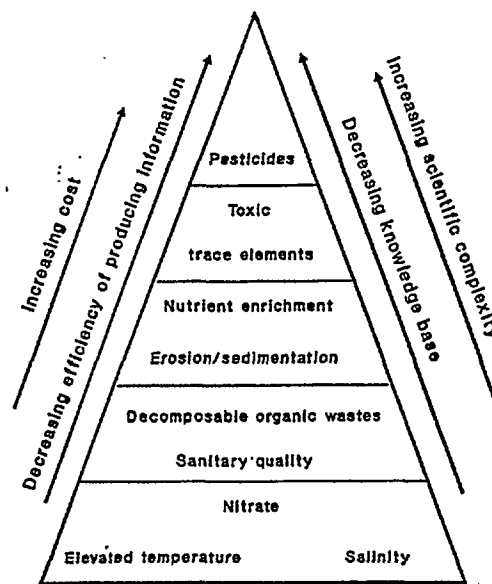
Increasing cost

Decreasing efficiency of producing information

Pesticides

Toxic

trace elements

Nutrient enrichment

Erosion/sedimentation

Decomposable organic wastes

Sanitary quality

Nitrate

Elevated temperature

Salinity

Decreasing knowledge base

Increasing scientific complexity